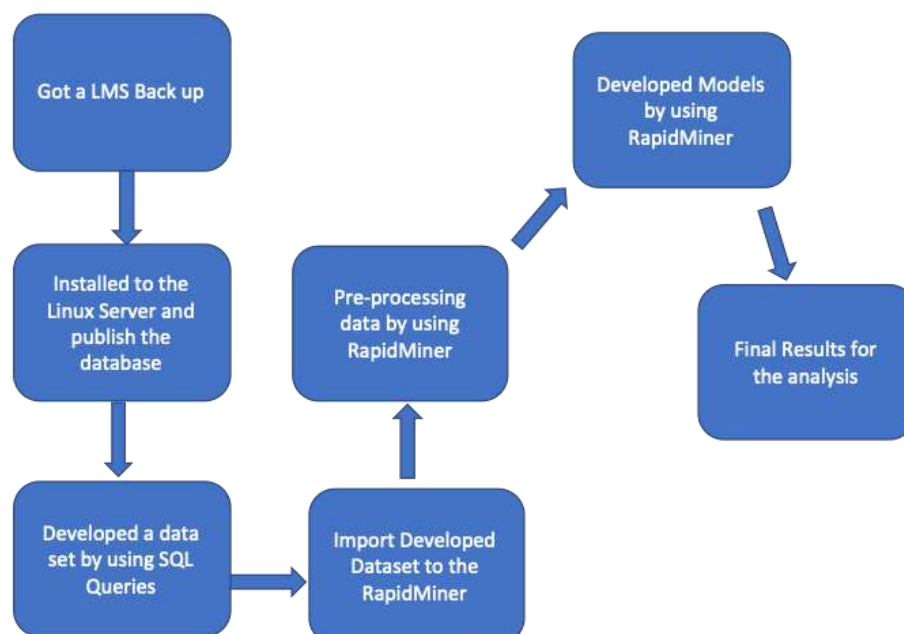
Got a LMS Back up

Installed to the Linux Server and publish the database

Developed a data set by using SQL Queries

Import Developed Dataset to the RapidMiner

Pre-processing data by using RapidMiner

Developed Models by using RapidMiner

Final Results for the analysis